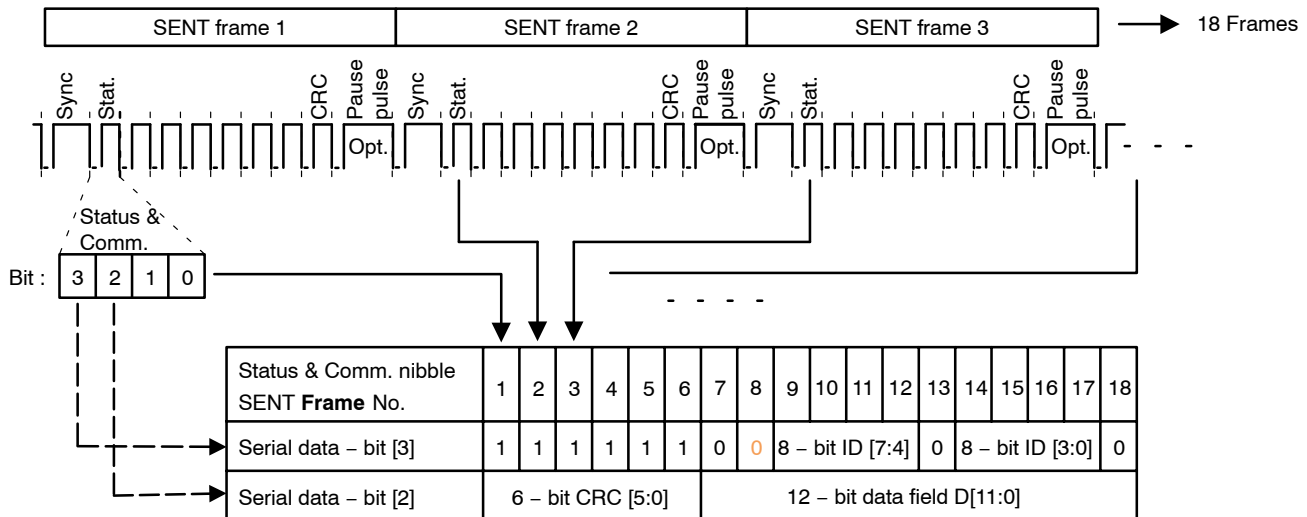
| SENT frame 1 | SENT frame 2 | SENT frame 3 |
|---|---|---|

18 Frames

Sync Stat. CRC Pause pulse Sync Stat. CRC Pause pulse Sync Stat. CRC Pause pulse

Opt. Opt. Opt.

Status & Comm.

Bit : 3 2 1 0

- - - -

| Status & Comm. nibble SENT **Frame** No. | 1 | 2 | 3 | 4 | 5 | 6 | 7 | 8 | 9 | 10 | 11 | 12 | 13 | 14 | 15 | 16 | 17 | 18 |
|---|---|---|---|---|---|---|---|---|---|---|---|---|---|---|---|---|---|---|
| Serial data − bit [3] | 1 | 1 | 1 | 1 | 1 | 1 | 0 | 0 | 8 − bit ID [7:4] | | | | 0 | 8 − bit ID [3:0] | | | | 0 |
| Serial data − bit [2] | 6 − bit CRC [5:0] | | | | | | 12 − bit data field D[11:0] | | | | | | | | | | | |